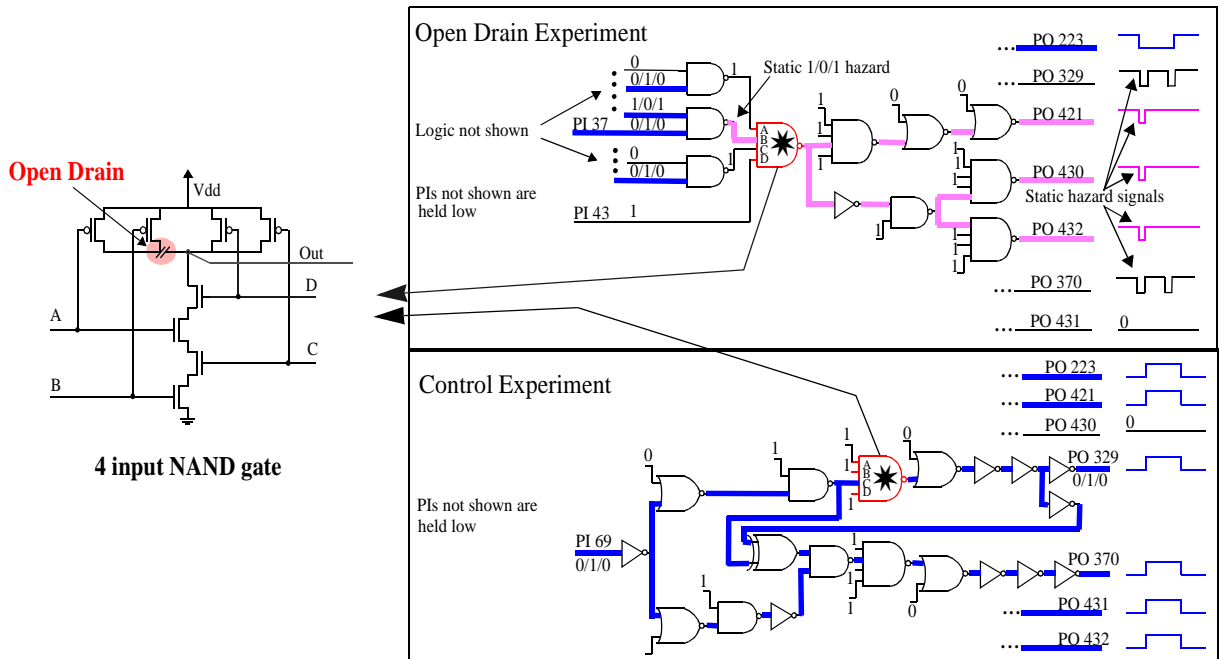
Open Drain

Vdd

Out

D

A

C

B

4 input NAND gate

Open Drain Experiment

0
0/1/0
1
Static 1/0/1 hazard
1/0/1
PI 37 0/1/0
Logic not shown
0
0/1/0
1
A B C D
1
1
0
0
PIs not shown are held low
PI 43 1
1
1
1
1
1
1

... PO 223
... PO 329
PO 421
PO 430
Static hazard signals
PO 432
... PO 370
... PO 431 0

Control Experiment

... PO 223
... PO 421
... PO 430 0
1
0
1
1
A B C D
0
1
PO 329
0/1/0
PIs not shown are held low
PI 69
0/1/0
1
1
1
1
0
PO 370
... PO 431
... PO 432